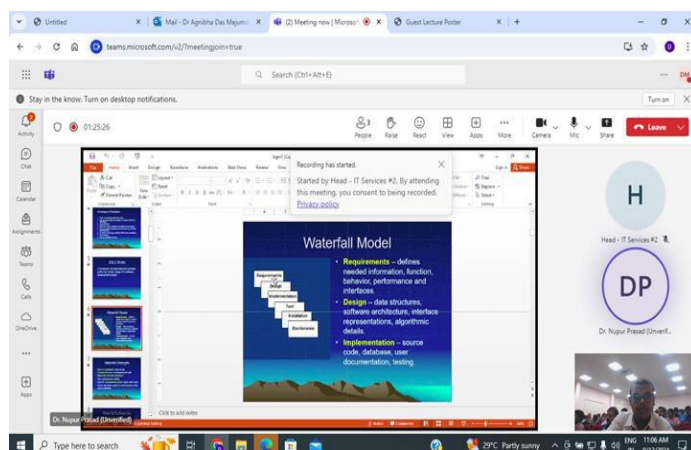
Untitled
Mail - Dr Agnibha Das Majumd
(2) Meeting now | Microsof
Guest Lecture Poster
teams.microsoft.com/v2/?meetingjoin=true
Search (Ctrl+Alt+E)
Stay in the know. Turn on desktop notifications.
Turn on
Activity
Chat
Calendar
Assignments
Teams
Calls
OneDrive
Apps
01:25:26
People
Raise
React
View
Apps
More
Camera
Mic
Share
Leave
Recording has started.
Started by Head - IT Services #2. By attending this meeting, you consent to being recorded.
Privacy policy
Waterfall Model
• Requirements – defines needed information, function, behavior, performance and interfaces.
• Design – data structures, software architecture, interface representations, algorithmic details.
• Implementation – source code, database, user documentation, testing.
Requirements
Design
Implementation
Test
Installation
Maintenance
Click to add notes
H
Head - IT Services #2
DP
Dr. Nupur Prasad (Unverif...
Dr. Nupur Prasad (Unverified)
Type here to search
29°C Partly sunny
ENG
11:06 AM